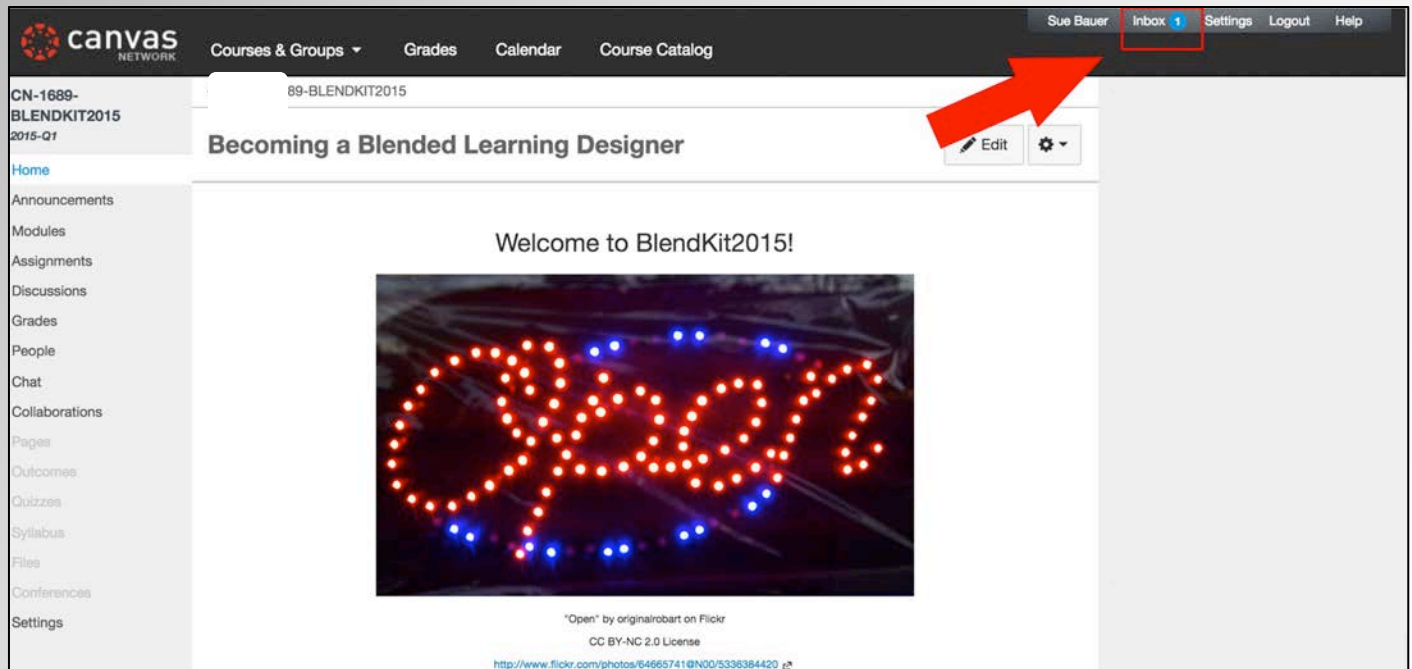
canvas NETWORK

Courses & Groups ▾ Grades Calendar Course Catalog

Sue Bauer Inbox 1 Settings Logout Help

CN-1689-BLENDKIT2015
2015-Q1

Home
Announcements
Modules
Assignments
Discussions
Grades
People
Chat
Collaborations
Pages
Outcomes
Quizzes
Syllabus
Files
Conferences
Settings

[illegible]89-BLENDKIT2015

Becoming a Blended Learning Designer

Edit

Welcome to BlendKit2015!

Open

"Open" by originalrobart on Flickr

CC BY-NC 2.0 License

http://www.flickr.com/photos/64665741@N00/5336384420